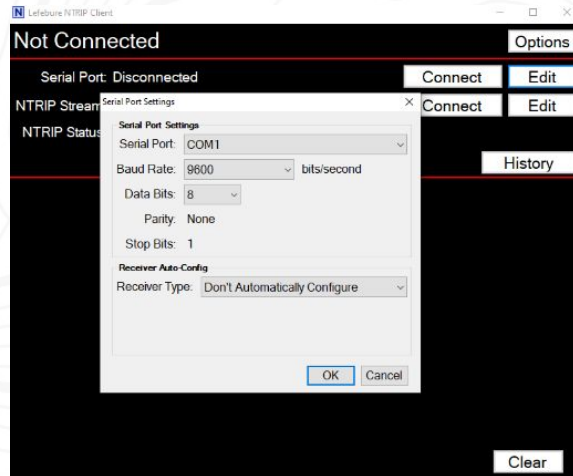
N Lefebure NTRIP Client

Not Connected

Options

Serial Port: Disconnected

Connect

Edit

NTRIP Stream

Connect

Edit

NTRIP Status

History

Serial Port Settings

×

Serial Port Settings

Serial Port: COM1

Baud Rate: 9600 bits/second

Data Bits: 8

Parity: None

Stop Bits: 1

Receiver Auto-Config

Receiver Type: Don't Automatically Configure

OK

Cancel

Clear